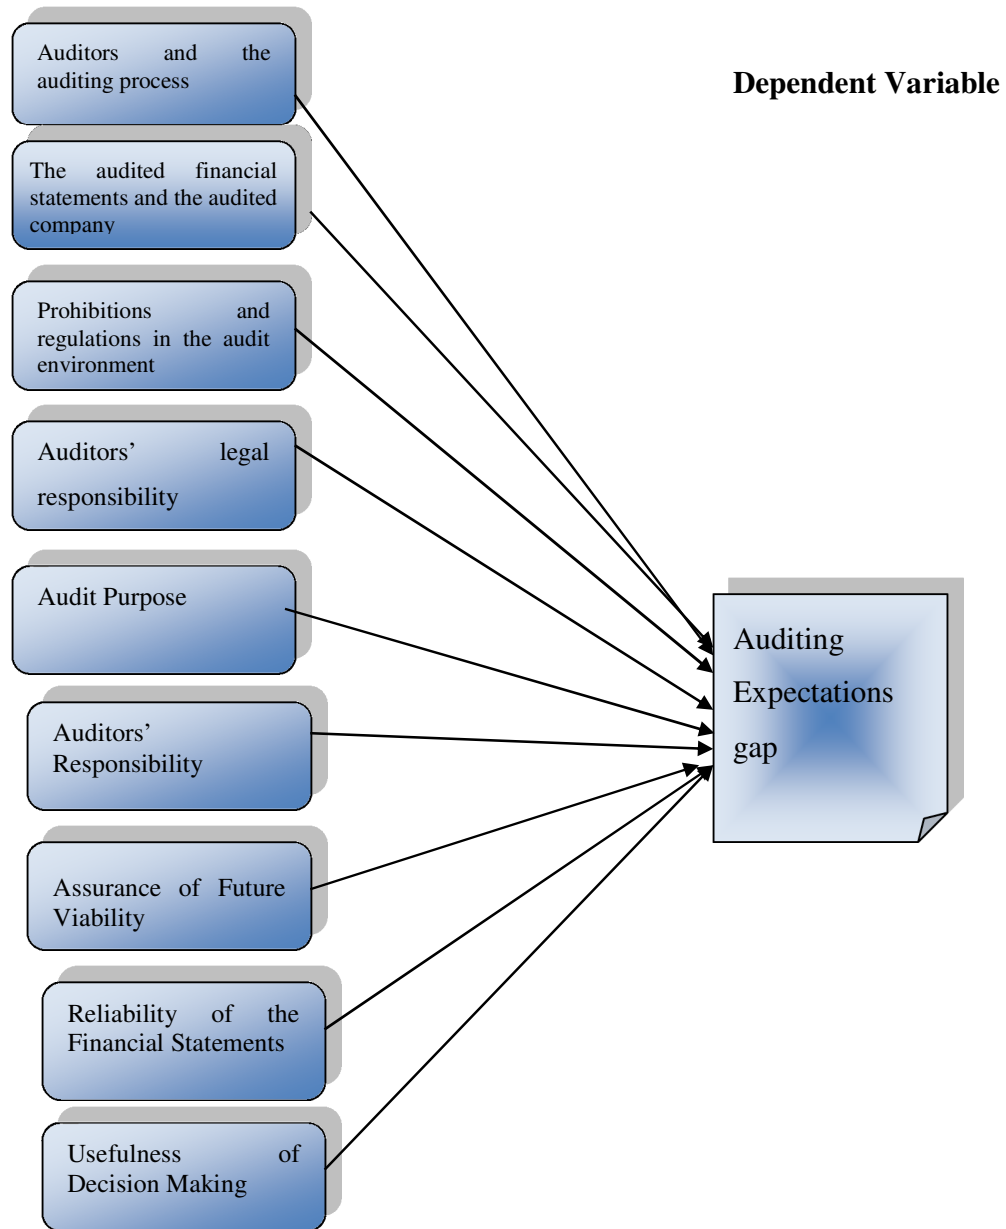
Auditors and the auditing process

Dependent Variable

The audited financial statements and the audited company

Prohibitions and regulations in the audit environment

Auditors' legal responsibility

Audit Purpose

Auditing Expectations gap

Auditors' Responsibility

Assurance of Future Viability

Reliability of the Financial Statements

Usefulness of Decision Making